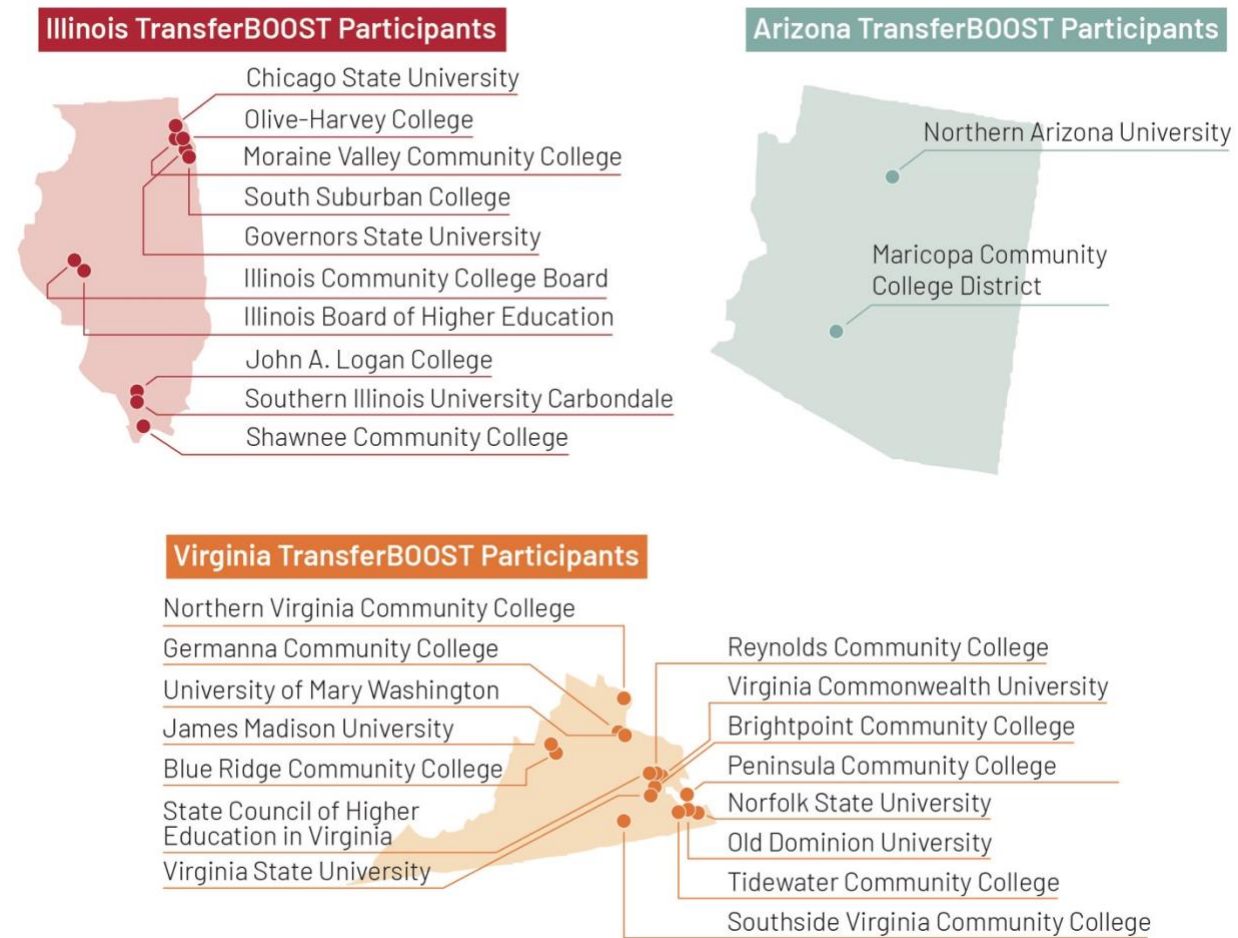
Illinois TransferBOOST Participants

Chicago State University
Olive-Harvey College
Moraine Valley Community College
South Suburban College
Governors State University
Illinois Community College Board
Illinois Board of Higher Education
John A. Logan College
Southern Illinois University Carbondale
Shawnee Community College

Arizona TransferBOOST Participants

Northern Arizona University
Maricopa Community College District

Virginia TransferBOOST Participants

Northern Virginia Community College
Germanna Community College
University of Mary Washington
James Madison University
Blue Ridge Community College
State Council of Higher Education in Virginia
Virginia State University

Reynolds Community College
Virginia Commonwealth University
Brightpoint Community College
Peninsula Community College
Norfolk State University
Old Dominion University
Tidewater Community College
Southside Virginia Community College